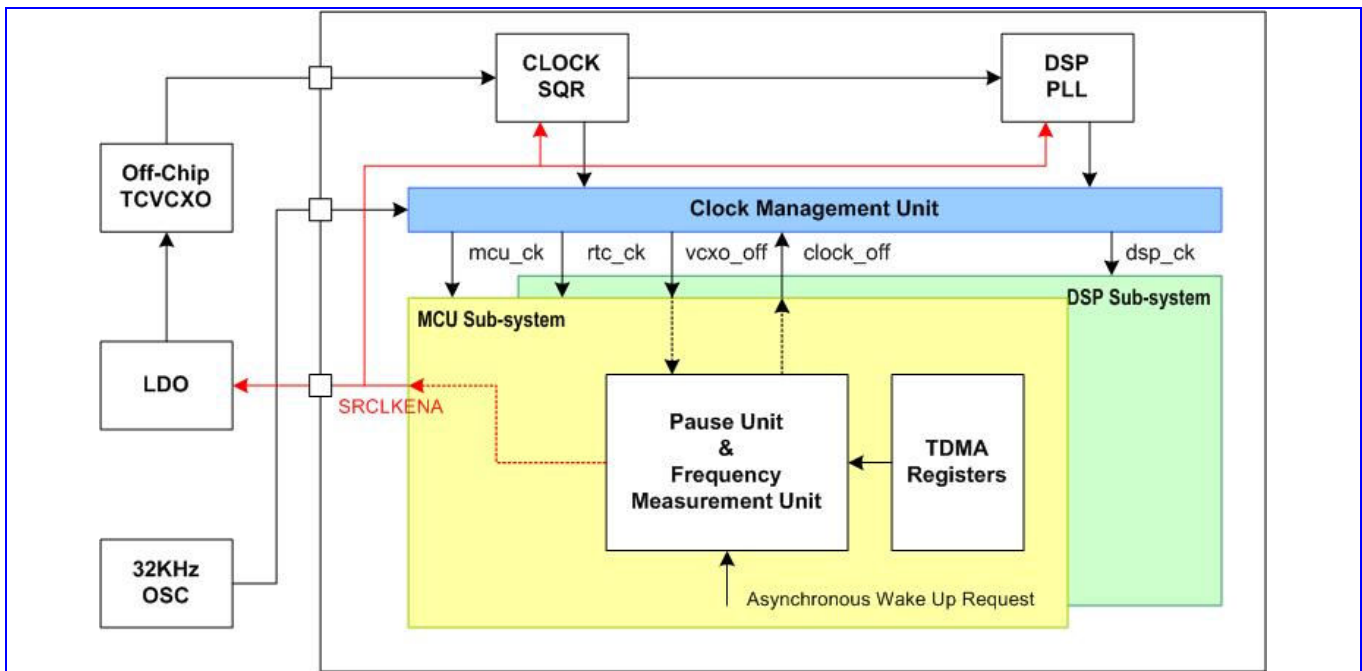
CLOCK SQR

DSP PLL

Off-Chip TCVCXO

Clock Management Unit

mcu_ck

rtc_ck

vcxo_off

clock_off

dsp_ck

DSP Sub-system

MCU Sub-system

LDO

SRCLKENA

Pause Unit & Frequency Measurement Unit

TDMA Registers

32KHz OSC

Asynchronous Wake Up Request